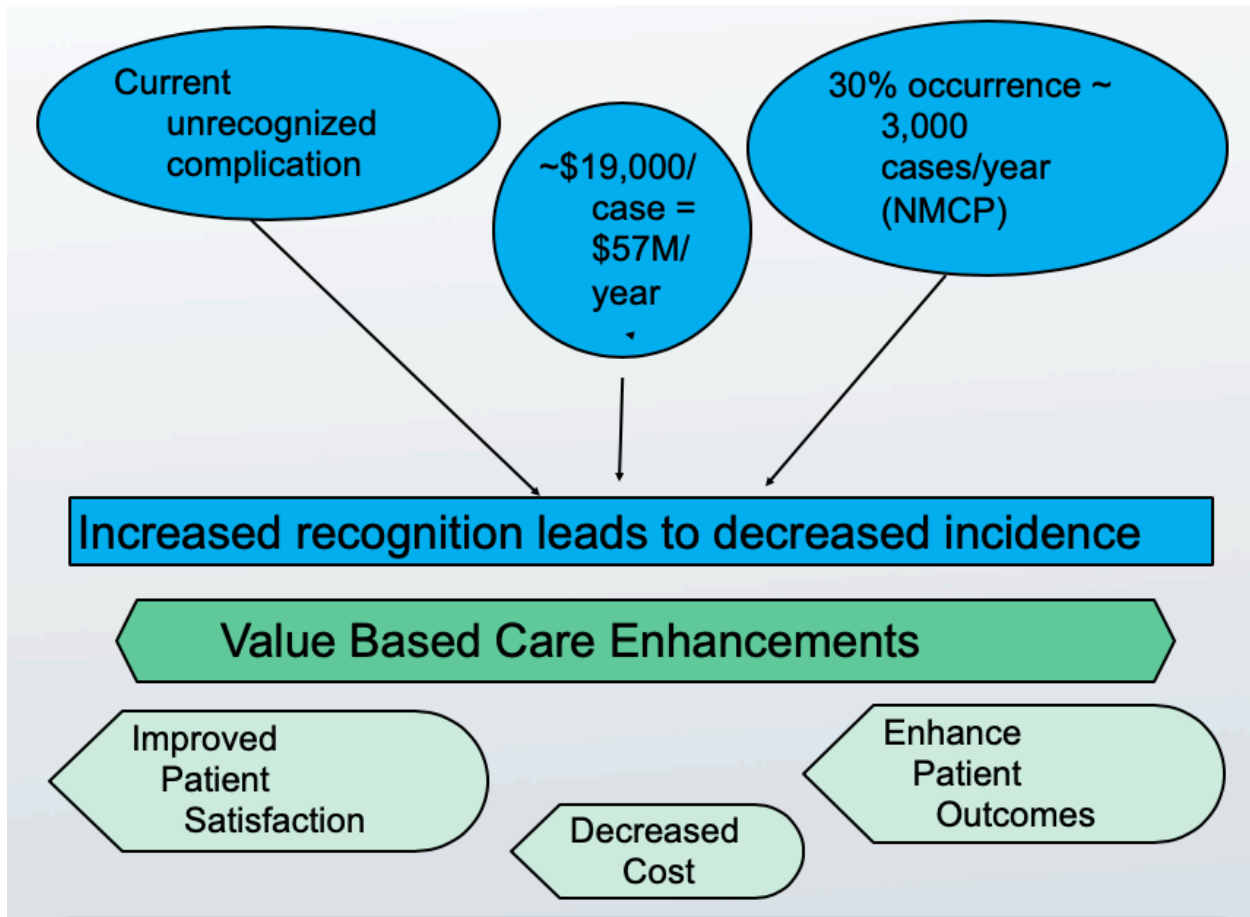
Current unrecognized complication

~\$19,000/ case = \$57M/ year

30% occurrence ~ 3,000 cases/year (NMCP)

Increased recognition leads to decreased incidence

Value Based Care Enhancements

Improved Patient Satisfaction

Decreased Cost

Enhance Patient Outcomes